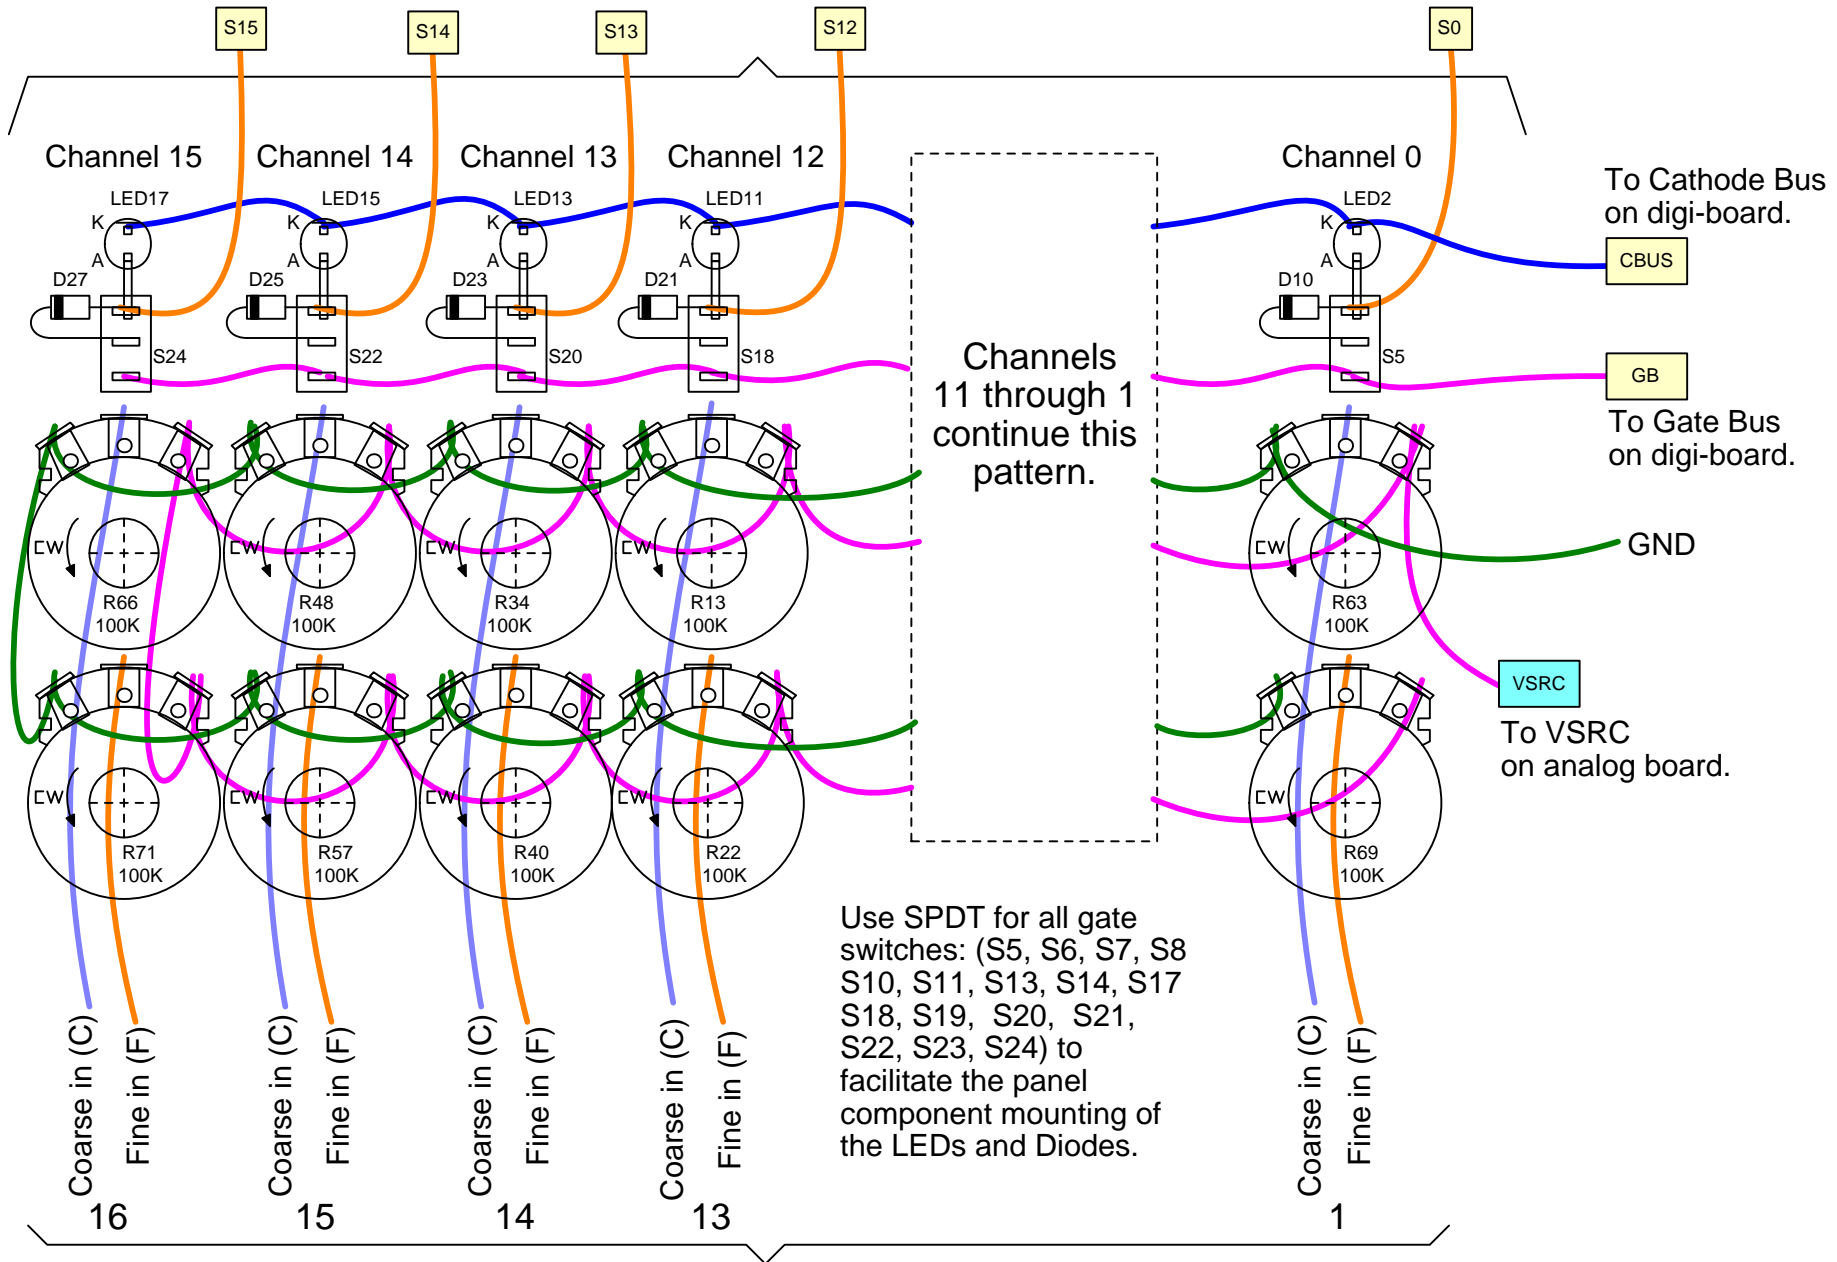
S15 S14 S13 S12 S0

Channel 15 Channel 14 Channel 13 Channel 12 Channel 0

LED17 K A D27 S24
LED15 K A D25 S22
LED13 K A D23 S20
LED11 K A D21 S18
LED2 K A D10 S5

Channels 11 through 1 continue this pattern.

To Cathode Bus on digi-board.

CBUS

GB

To Gate Bus on digi-board.

GND

VSRC

To VSRC on analog board.

CW R66 100K
CW R48 100K
CW R34 100K
CW R13 100K
CW R63 100K

CW R71 100K
CW R57 100K
CW R40 100K
CW R22 100K
CW R69 100K

Use SPDT for all gate switches: (S5, S6, S7, S8 S10, S11, S13, S14, S17 S18, S19, S20, S21, S22, S23, S24) to facilitate the panel component mounting of the LEDs and Diodes.

Coarse in (C) Fine in (F)
16
Coarse in (C) Fine in (F)
15
Coarse in (C) Fine in (F)
14
Coarse in (C) Fine in (F)
13
Coarse in (C) Fine in (F)
1